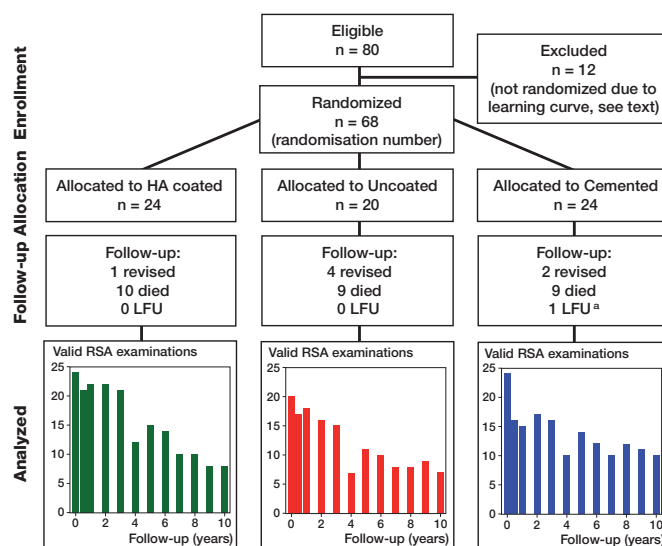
Enrollment

Eligible
n = 80

Excluded
n = 12
(not randomized due to learning curve, see text)

Randomized
n = 68
(randomisation number)

Allocation

Allocated to HA coated
n = 24

Allocated to Uncoated
n = 20

Allocated to Cemented
n = 24

Follow-up

Follow-up:
1 revised
10 died
0 LFU

Follow-up:
4 revised
9 died
0 LFU

Follow-up:
2 revised
9 died
1 LFU $^a$

Analyzed

Valid RSA examinations
25
20
15
10
5
0
0 2 4 6 8 10
Follow-up (years)

Valid RSA examinations
25
20
15
10
5
0
0 2 4 6 8 10
Follow-up (years)

Valid RSA examinations
25
20
15
10
5
0
0 2 4 6 8 10
Follow-up (years)